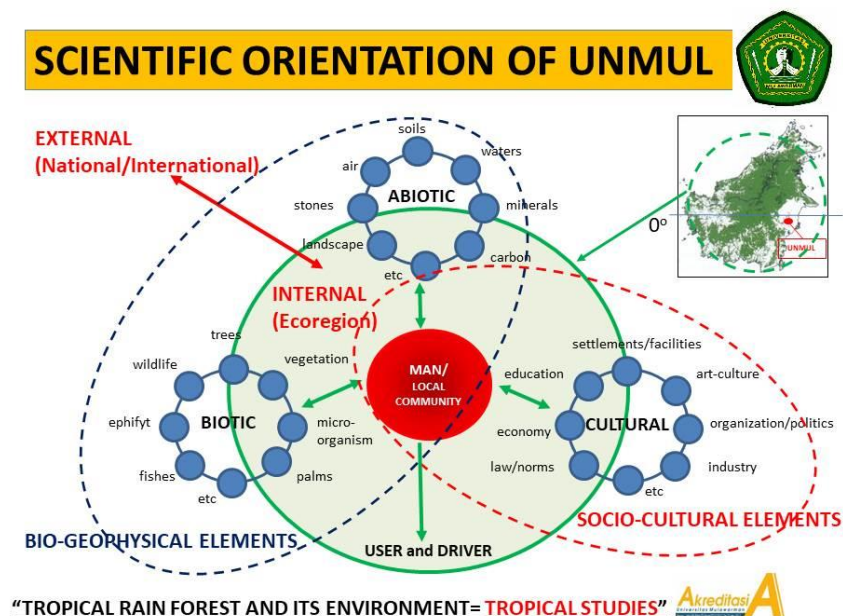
SCIENTIFIC ORIENTATION OF UNMUL

EXTERNAL
(National/International)

soils
air
waters
ABIOTIC
stones
minerals
landscape
carbon
etc

$0^o$
UNMUL

INTERNAL
(Ecoregion)

trees
wildlife
vegetation
BIOTIC
ephifyt
micro-organism
fishes
palms
etc

MAN/
LOCAL
COMMUNITY

education
economy
law/norms

settlements/facilities
art-culture
CULTURAL
organization/politics
industry
etc

SOCIO-CULTURAL ELEMENTS
BIO-GEOPHYSICAL ELEMENTS
USER and DRIVER

"TROPICAL RAIN FOREST AND ITS ENVIRONMENT= TROPICAL STUDIES"

Akreditasi A
Universitas Mulawarman